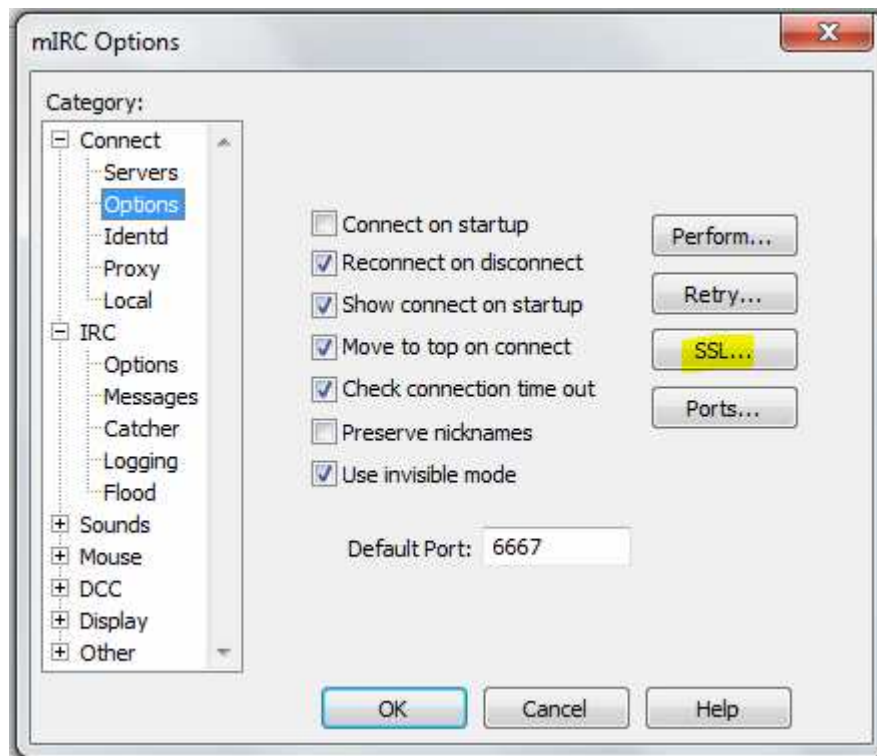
mIRC Options

Category:

Connect
Servers
Options
Identd
Proxy
Local
IRC
Options
Messages
Catcher
Logging
Flood
Sounds
Mouse
DCC
Display
Other

Connect on startup
Reconnect on disconnect
Show connect on startup
Move to top on connect
Check connection time out
Preserve nicknames
Use invisible mode

Perform...
Retry...
SSL...
Ports...

Default Port: 6667

OK
Cancel
Help